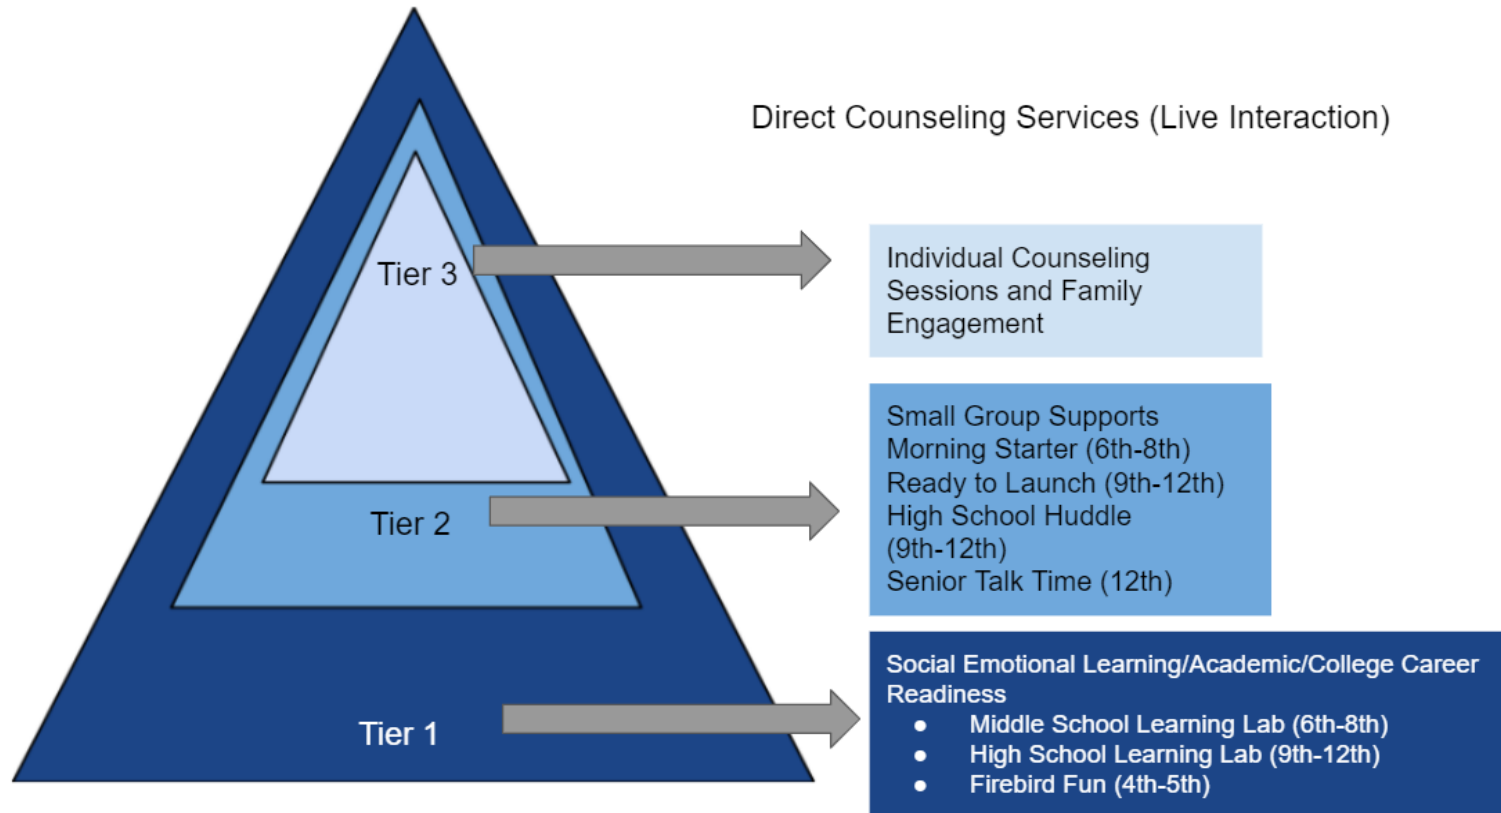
Direct Counseling Services (Live Interaction)

Tier 3

Tier 2

Tier 1

Individual Counseling Sessions and Family Engagement

Small Group Supports
Morning Starter (6th-8th)
Ready to Launch (9th-12th)
High School Huddle (9th-12th)
Senior Talk Time (12th)

Social Emotional Learning/Academic/College Career Readiness
- Middle School Learning Lab (6th-8th)
- High School Learning Lab (9th-12th)
- Firebird Fun (4th-5th)